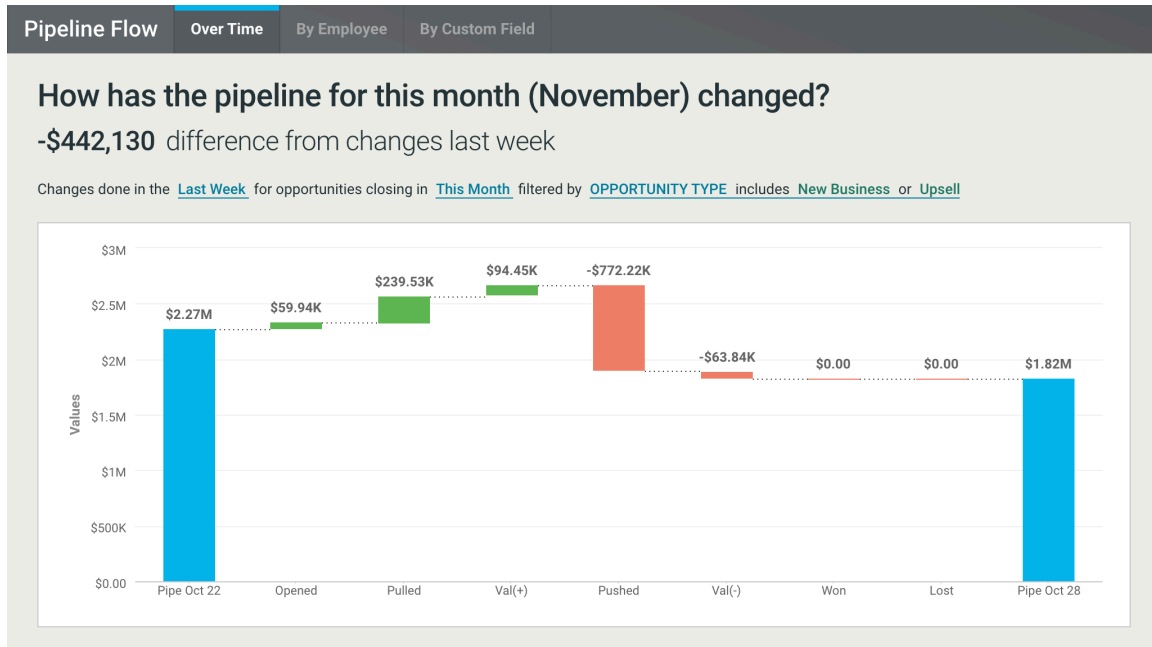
Pipeline Flow Over Time By Employee By Custom Field

How has the pipeline for this month (November) changed?

-$442,130 difference from changes last week

Changes done in the Last Week for opportunities closing in This Month filtered by OPPORTUNITY TYPE includes New Business or Upsell

$3M
$2.5M
$2M
$1.5M
$1M
$500K
$0.00

Values

$2.27M
$59.94K
$239.53K
$94.45K
-$772.22K
-$63.84K
$0.00
$0.00
$1.82M

Pipe Oct 22
Opened
Pulled
Val(+)
Pushed
Val(-)
Won
Lost
Pipe Oct 28